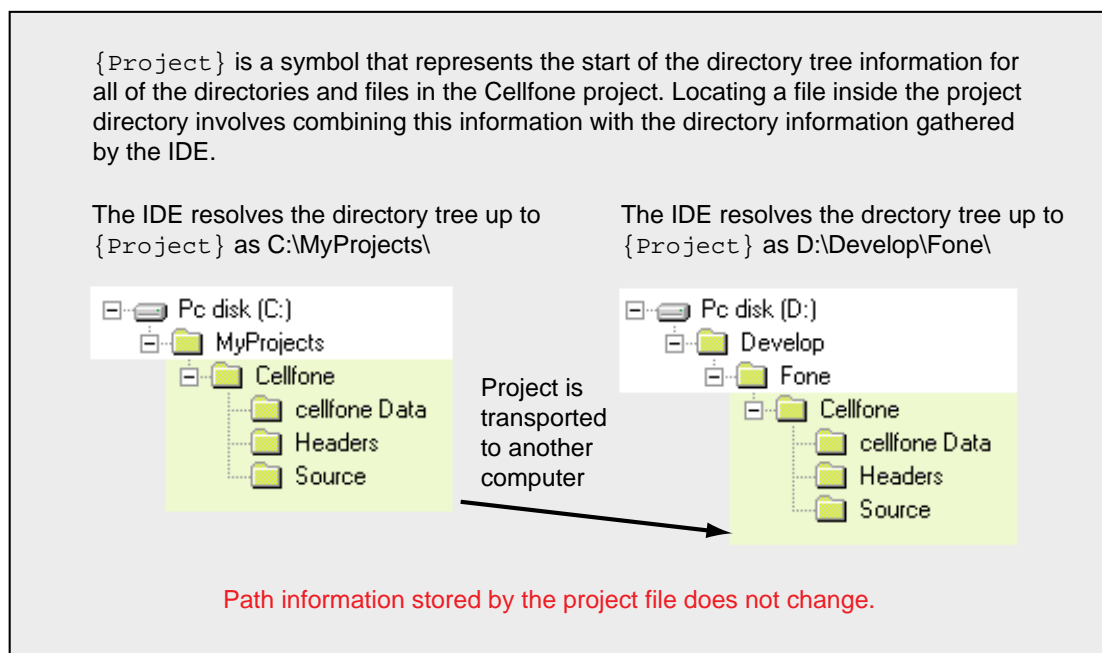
{Project} is a symbol that represents the start of the directory tree information for all of the directories and files in the Cellfone project. Locating a file inside the project directory involves combining this information with the directory information gathered by the IDE.

The IDE resolves the directory tree up to {Project} as C:\MyProjects\

The IDE resolves the drectory tree up to {Project} as D:\Develop\Fone\

Pc disk (C:)
MyProjects
Cellfone
cellfone Data
Headers
Source

Project is transported to another computer

Pc disk (D:)
Develop
Fone
Cellfone
cellfone Data
Headers
Source

Path information stored by the project file does not change.